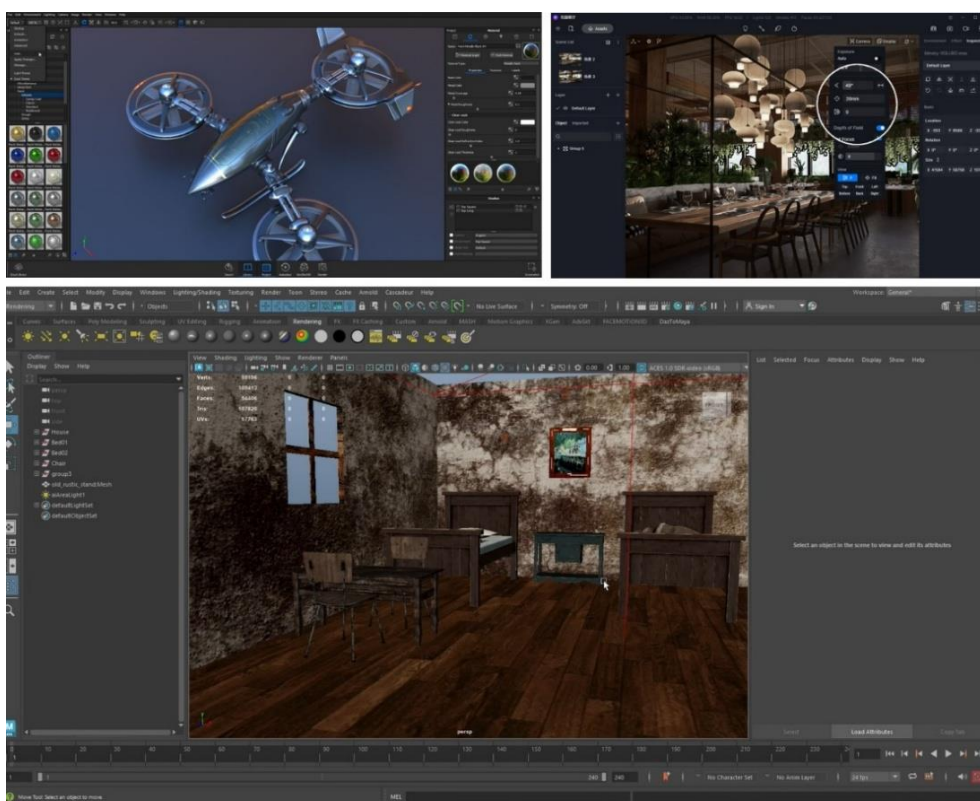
File Edit Create Select Modify Display Windows Lighting/Shading Texturing Render Toon Stereo Cache Arnold Cascadeur Help

Workspace: General*

Rendering

No Live Surface

Symmetry: Off

Sign In

Curves Surfaces Poly Modeling Sculpting UV Editing Rigging Animation Rendering FX FX Caching Custom Arnold MASH Motion Graphics XGen

Outliner

Display Show Help

House

Bed01

Bed02

Chair

group3

old_rustic_stand:Mesh

aiAreaLight1

defaultLightSet

defaultObjectSet

View Shading Lighting Show Renderer Panels

Verts: 58166

Edges: 109412

Faces: 56496

Tris: 107820

UVs: 71763

ACES 1.0 SDR-video (sRGB)

persp

List Selected Focus Attributes Display Show Help

Select an object in the scene to view and edit its attributes

Select

Load Attributes

Copy Tab

No Character Set

No Anim Layer

24 fps

Move Tool: Select an object to move.

MEL

Depth of Field